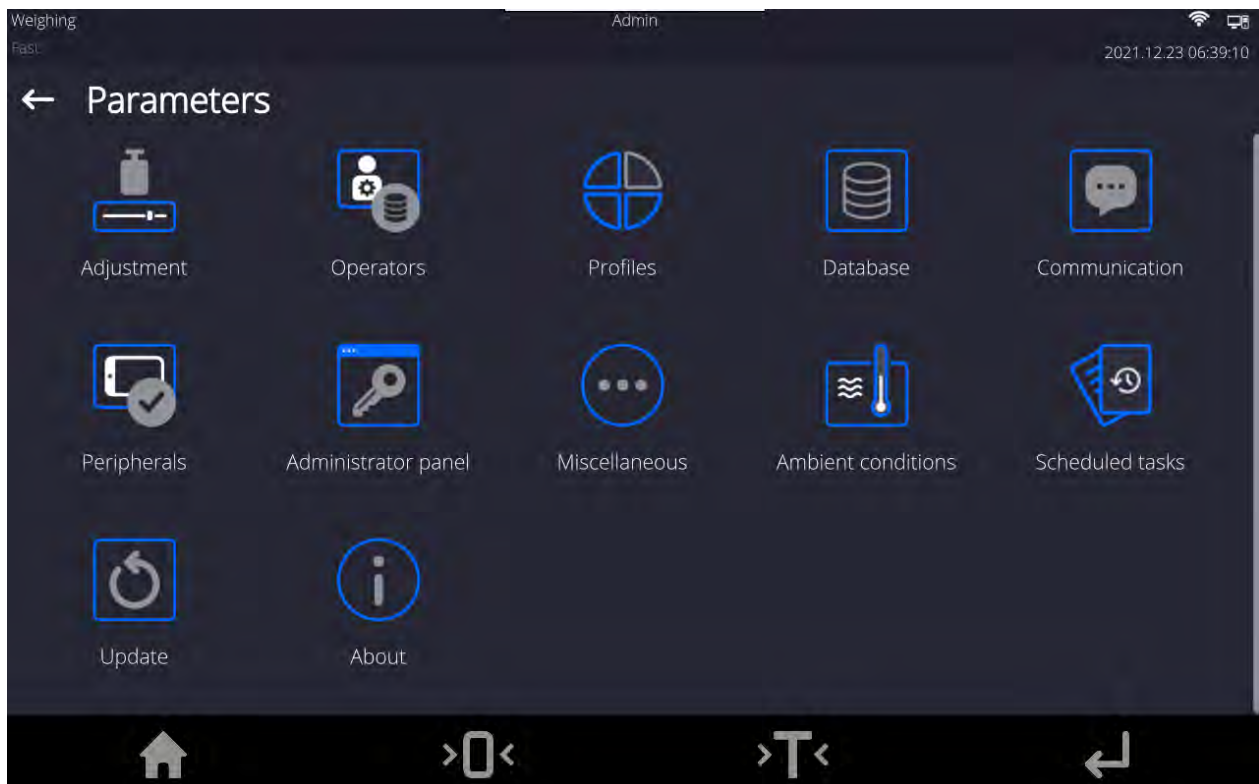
Weighing
Fast

Admin

2021.12.23 06:39:10

← Parameters

Adjustment

Operators

Profiles

Database

Communication

Peripherals

Administrator panel

Miscellaneous

Ambient conditions

Scheduled tasks

Update

About

>0<

>T<